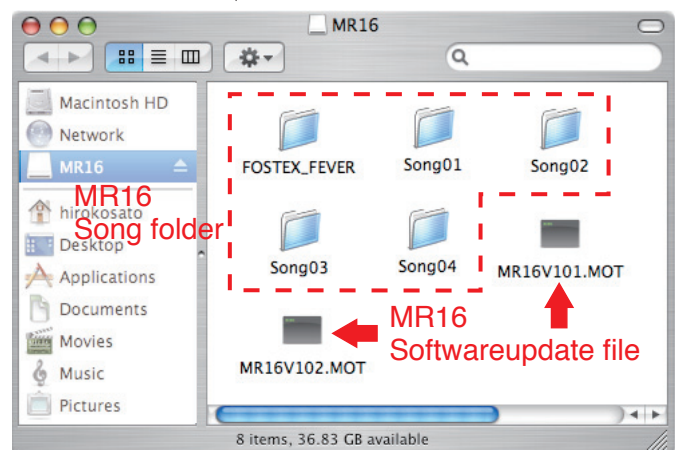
MR16

Macintosh HD
Network
MR16
hirokosato
Desktop
Applications
Documents
Movies
Music
Pictures

MR16
Song folder

FOSTEX_FEVER
Song01
Song02
Song03
Song04
MR16V101.MOT
MR16V102.MOT

MR16
Softwareupdate file

8 items, 36.83 GB available